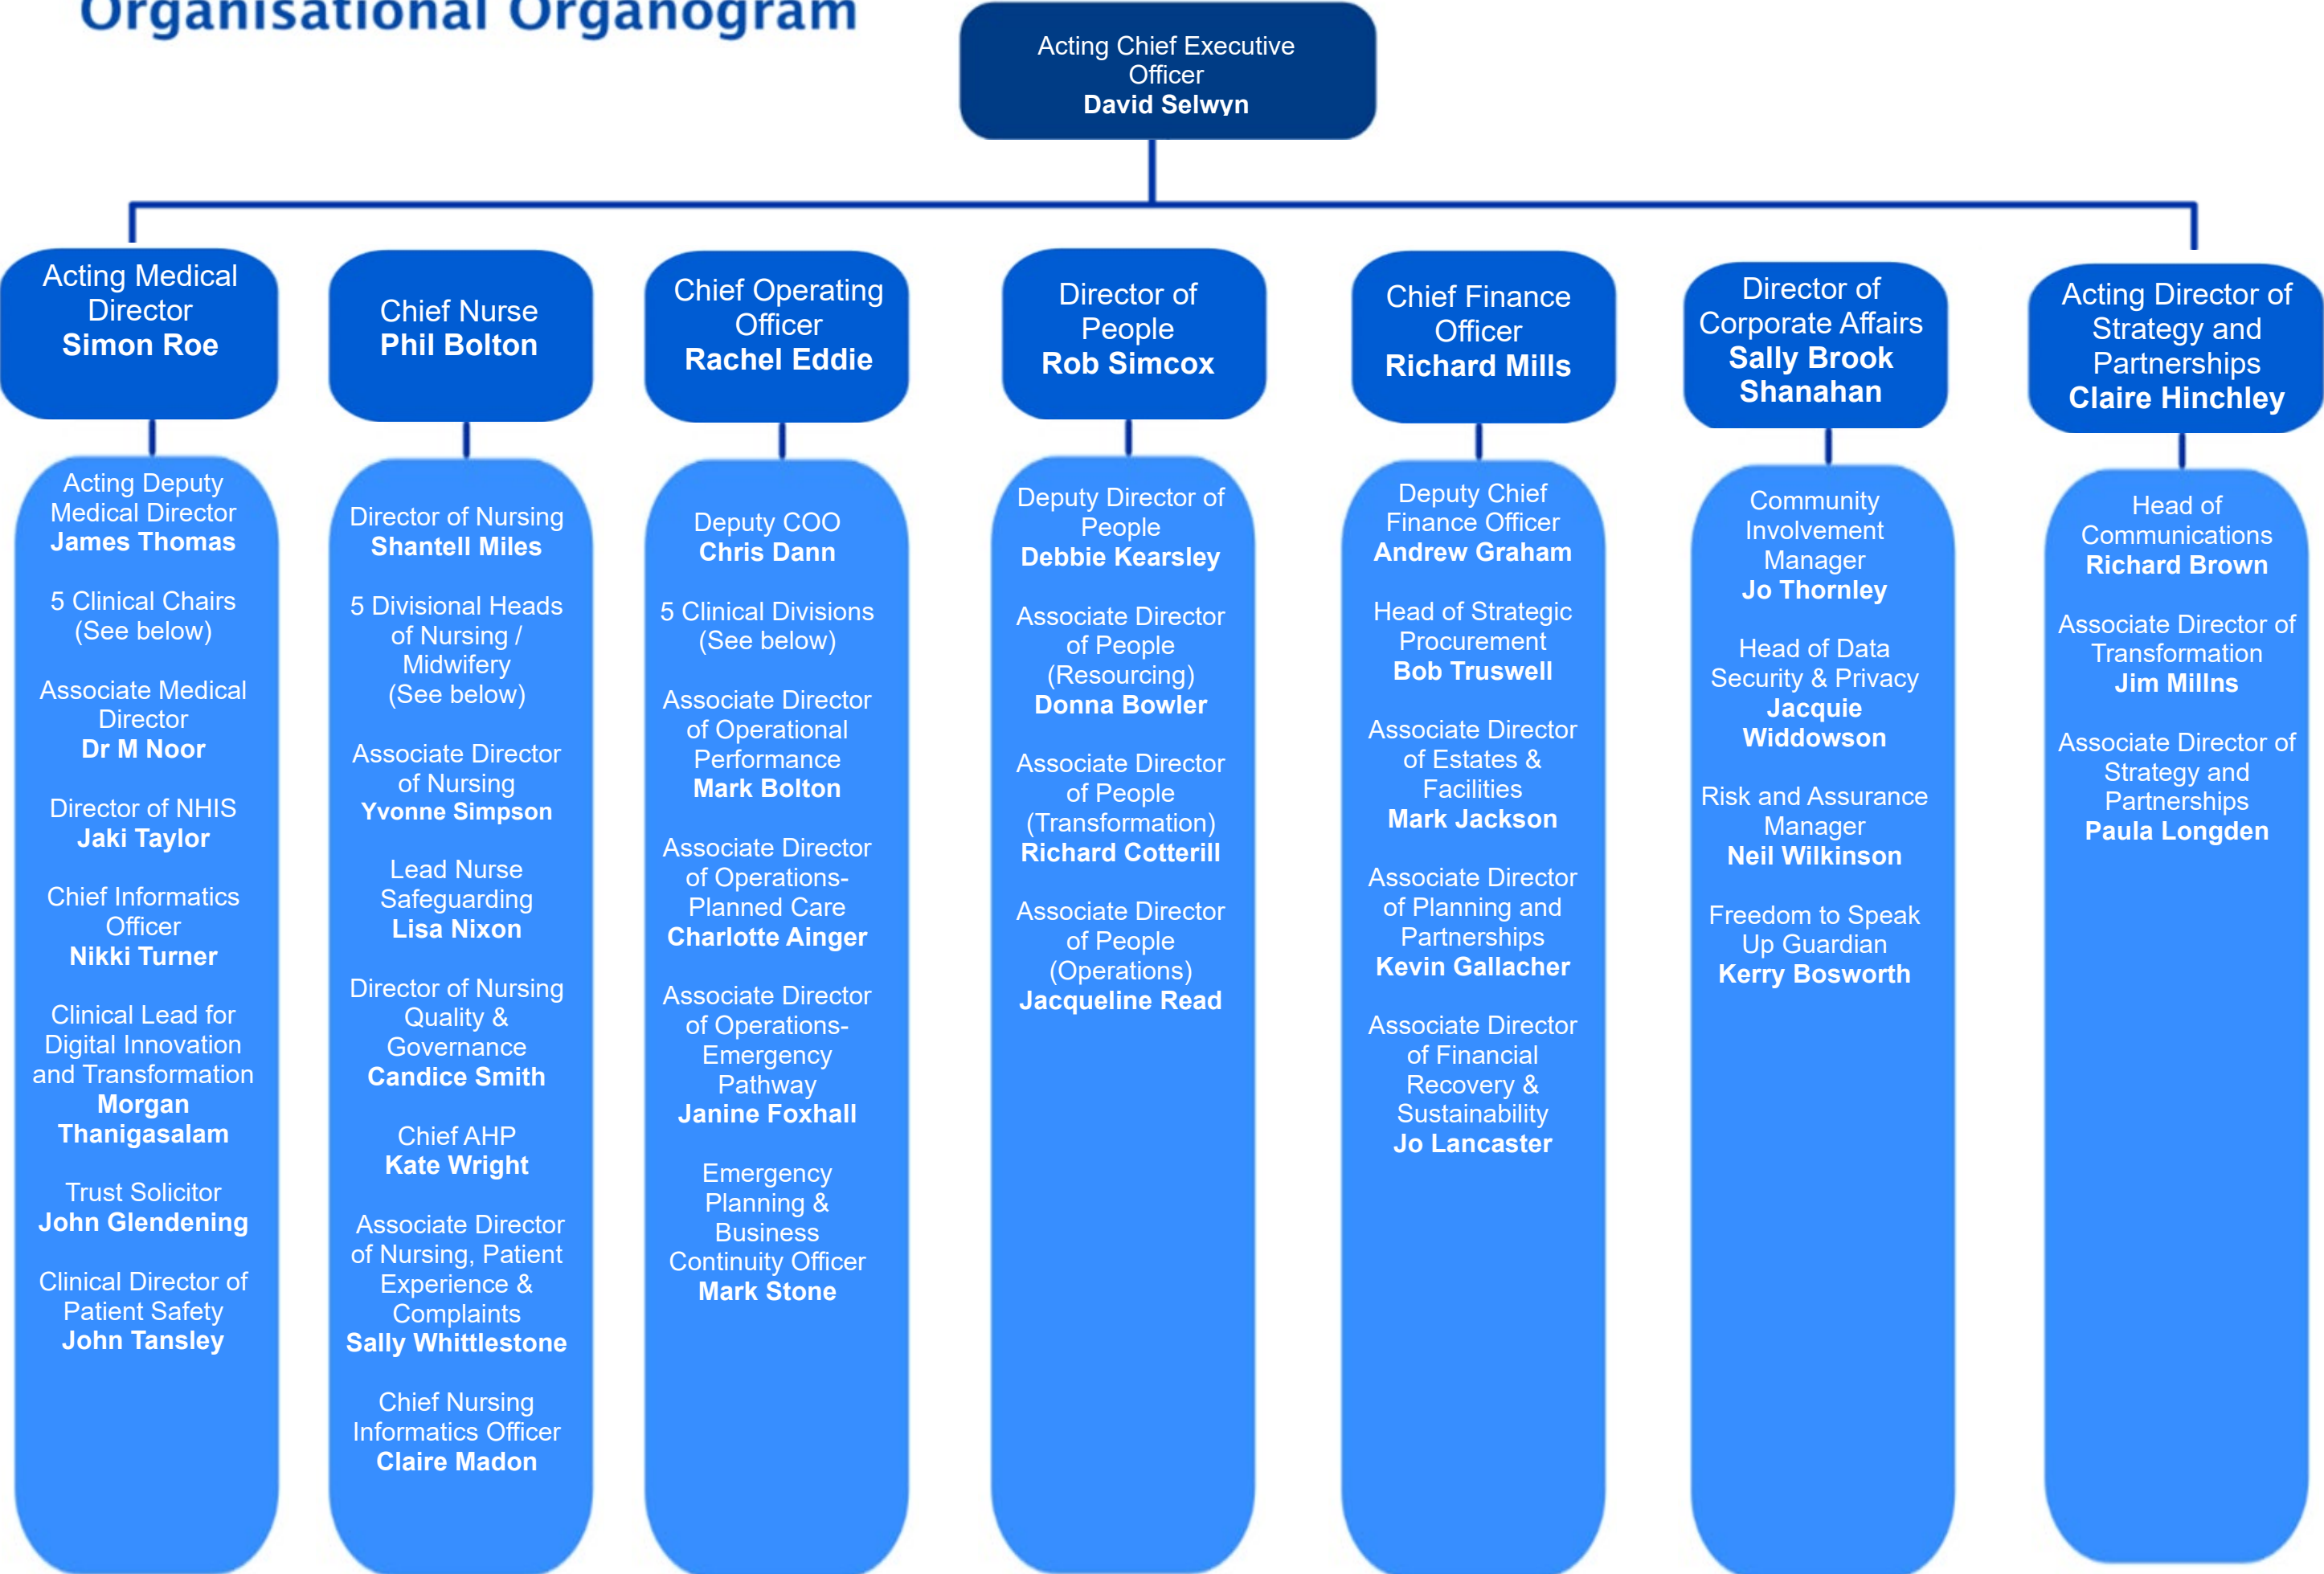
Organisational Organogram

Acting Chief Executive Officer
David Selwyn

Acting Medical Director
Simon Roe

Acting Deputy Medical Director
James Thomas

5 Clinical Chairs (See below)

Associate Medical Director
Dr M Noor

Director of NHIS
Jaki Taylor

Chief Informatics Officer
Nikki Turner

Clinical Lead for Digital Innovation and Transformation
Morgan Thanigasalam

Trust Solicitor
John Glendening

Clinical Director of Patient Safety
John Tansley

Chief Nurse
Phil Bolton

Director of Nursing
Shantell Miles

5 Divisional Heads of Nursing / Midwifery (See below)

Associate Director of Nursing
Yvonne Simpson

Lead Nurse Safeguarding
Lisa Nixon

Director of Nursing Quality & Governance
Candice Smith

Chief AHP
Kate Wright

Associate Director of Nursing, Patient Experience & Complaints
Sally Whittlestone

Chief Nursing Informatics Officer
Claire Madon

Chief Operating Officer
Rachel Eddie

Deputy COO
Chris Dann

5 Clinical Divisions (See below)

Associate Director of Operational Performance
Mark Bolton

Associate Director of Operations-Planned Care
Charlotte Ainger

Associate Director of Operations-Emergency Pathway
Janine Foxhall

Emergency Planning & Business Continuity Officer
Mark Stone

Director of People
Rob Simcox

Deputy Director of People
Debbie Kearsley

Associate Director of People (Resourcing)
Donna Bowler

Associate Director of People (Transformation)
Richard Cotterill

Associate Director of People (Operations)
Jacqueline Read

Chief Finance Officer
Richard Mills

Deputy Chief Finance Officer
Andrew Graham

Head of Strategic Procurement
Bob Truswell

Associate Director of Estates & Facilities
Mark Jackson

Associate Director of Planning and Partnerships
Kevin Gallacher

Associate Director of Financial Recovery & Sustainability
Jo Lancaster

Director of Corporate Affairs
Sally Brook Shanahan

Community Involvement Manager
Jo Thornley

Head of Data Security & Privacy
Jacquie Widdowson

Risk and Assurance Manager
Neil Wilkinson

Freedom to Speak Up Guardian
Kerry Bosworth

Acting Director of Strategy and Partnerships
Claire Hinchley

Head of Communications
Richard Brown

Associate Director of Transformation
Jim Millns

Associate Director of Strategy and Partnerships
Paula Longden